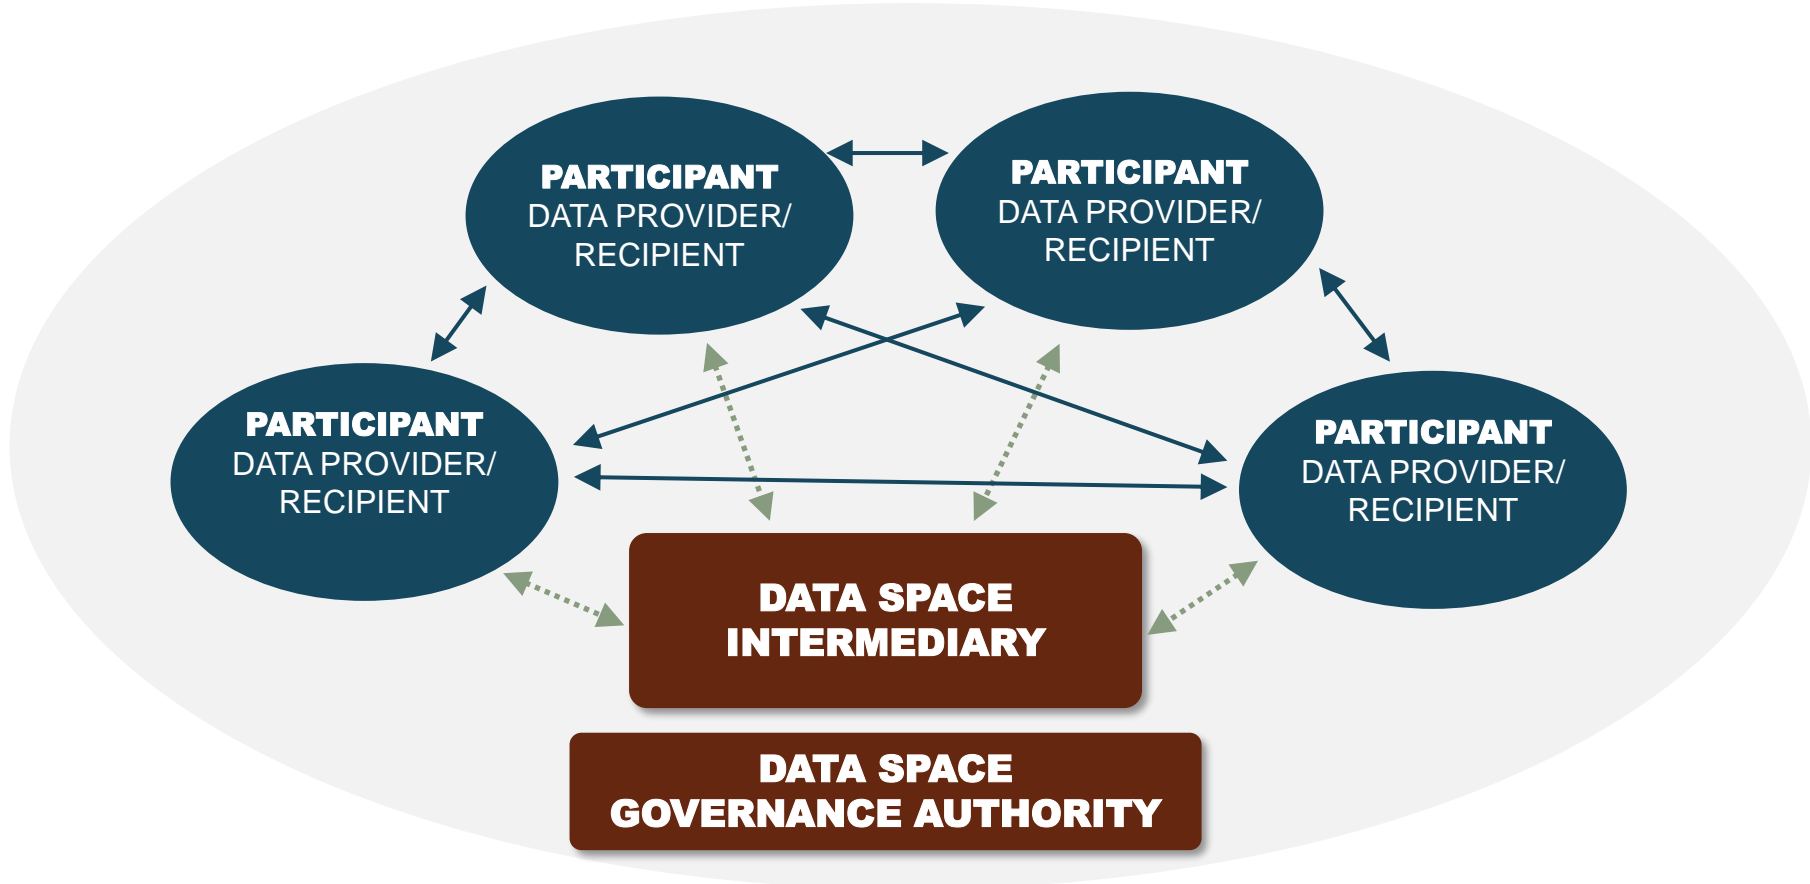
PARTICIPANT
DATA PROVIDER/
RECIPIENT

PARTICIPANT
DATA PROVIDER/
RECIPIENT

PARTICIPANT
DATA PROVIDER/
RECIPIENT

PARTICIPANT
DATA PROVIDER/
RECIPIENT

DATA SPACE
INTERMEDIARY

DATA SPACE
GOVERNANCE AUTHORITY